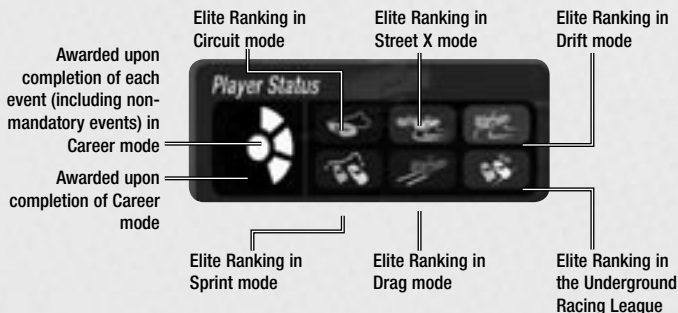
Elite Ranking in Circuit mode

Elite Ranking in Street X mode

Elite Ranking in Drift mode

Awarded upon completion of each event (including non-mandatory events) in Career mode

Awarded upon completion of Career mode

Player Status

Elite Ranking in Sprint mode

Elite Ranking in Drag mode

Elite Ranking in the Underground Racing League